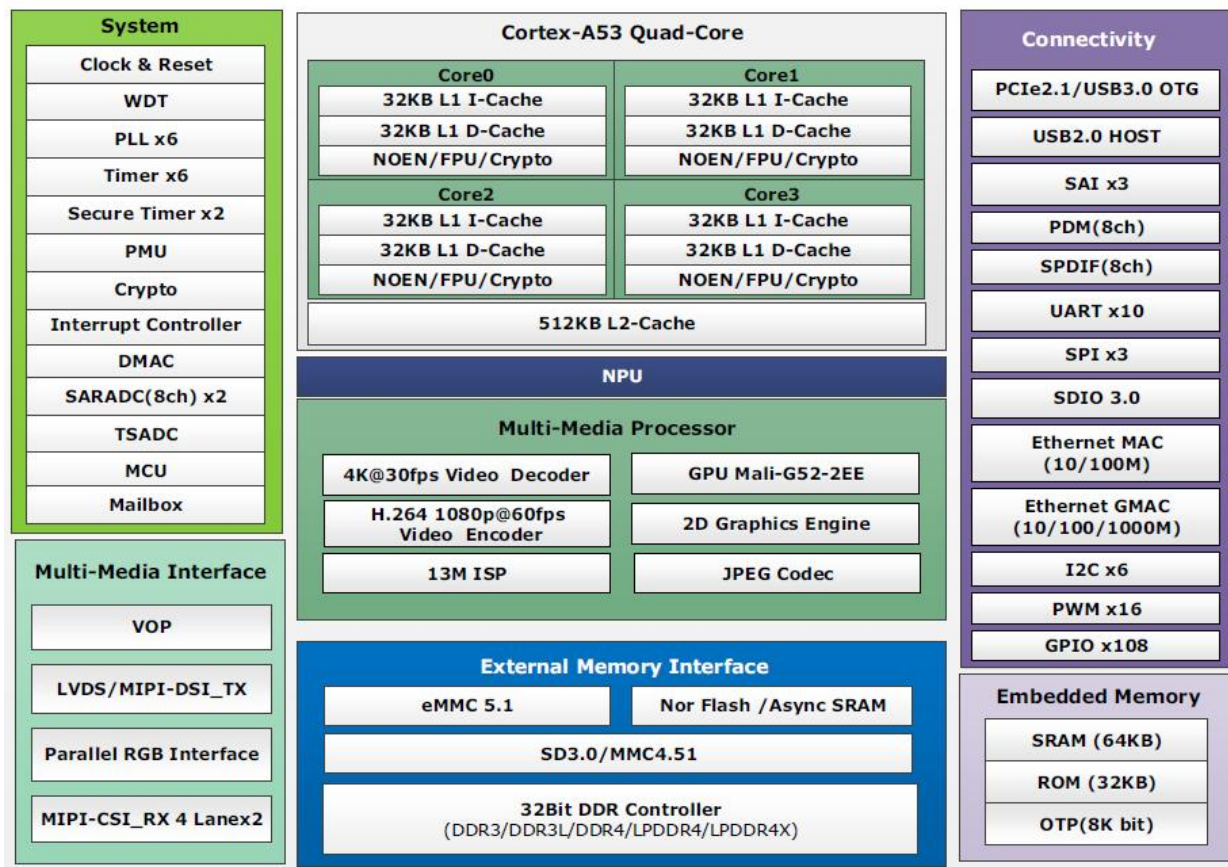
System
Clock & Reset
WDT
PLL x6
Timer x6
Secure Timer x2
PMU
Crypto
Interrupt Controller
DMAC
SARADC(8ch) x2
TSADC
MCU
Mailbox

Multi-Media Interface
VOP
LVDS/MIPI-DSI_TX
Parallel RGB Interface
MIPI-CSI_RX 4 Lanex2

Cortex-A53 Quad-Core

| Core0 | Core1 |
|---|---|
| 32KB L1 I-Cache | 32KB L1 I-Cache |
| 32KB L1 D-Cache | 32KB L1 D-Cache |
| NOEN/FPU/Crypto | NOEN/FPU/Crypto |
| Core2 | Core3 |
| 32KB L1 I-Cache | 32KB L1 I-Cache |
| 32KB L1 D-Cache | 32KB L1 D-Cache |
| NOEN/FPU/Crypto | NOEN/FPU/Crypto |

512KB L2-Cache

NPU

Multi-Media Processor
4K@30fps Video Decoder
GPU Mali-G52-2EE
H.264 1080p@60fps Video Encoder
2D Graphics Engine
13M ISP
JPEG Codec

External Memory Interface
eMMC 5.1
Nor Flash /Async SRAM
SD3.0/MMC4.51
32Bit DDR Controller
(DDR3/DDR3L/DDR4/LPDDR4/LPDDR4X)

Connectivity
PCIe2.1/USB3.0 OTG
USB2.0 HOST
SAI x3
PDM(8ch)
SPDIF(8ch)
UART x10
SPI x3
SDIO 3.0
Ethernet MAC (10/100M)
Ethernet GMAC (10/100/1000M)
I2C x6
PWM x16
GPIO x108

Embedded Memory
SRAM (64KB)
ROM (32KB)
OTP(8K bit)